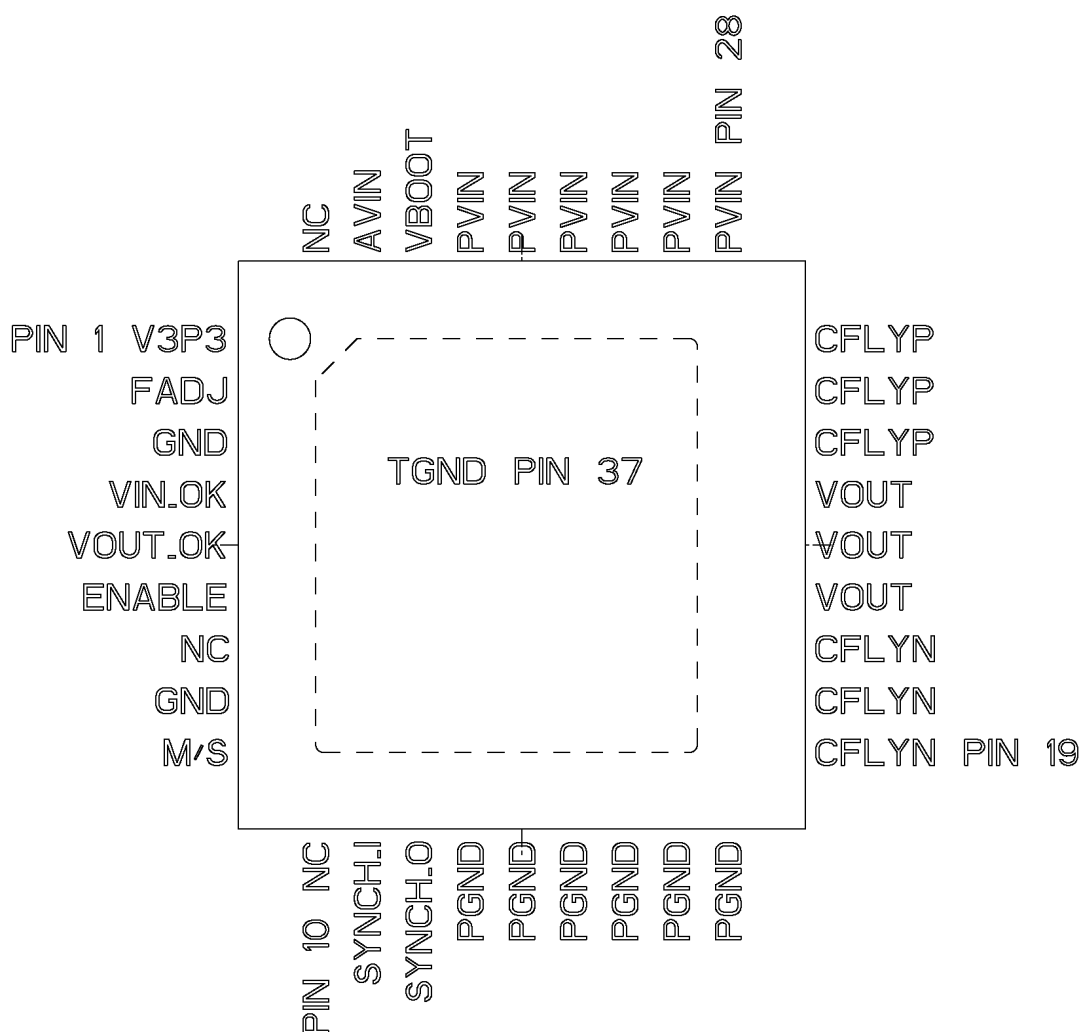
NC
AVIN
VBOOT
PVIN
PVIN
PVIN
PVIN
PVIN
PVIN PIN 28

PIN 1 V3P3
FADJ
GND
VIN_OK
VOUT_OK
ENABLE
NC
GND
M/S

TGND PIN 37

CFLYP
CFLYP
CFLYP
VOUT
VOUT
VOUT
CFLYN
CFLYN
CFLYN PIN 19

PIN 10 NC
SYNCH_I
SYNCH_O
PGND
PGND
PGND
PGND
PGND
PGND